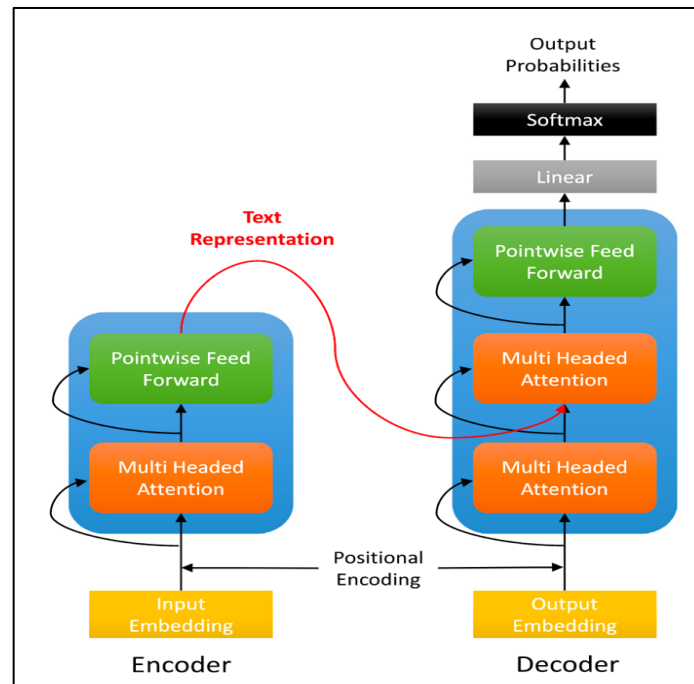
Output Probabilities

Softmax

Linear

Text Representation

Pointwise Feed Forward

Multi Headed Attention

Multi Headed Attention

Pointwise Feed Forward

Multi Headed Attention

Positional Encoding

Input Embedding

Output Embedding

Encoder

Decoder